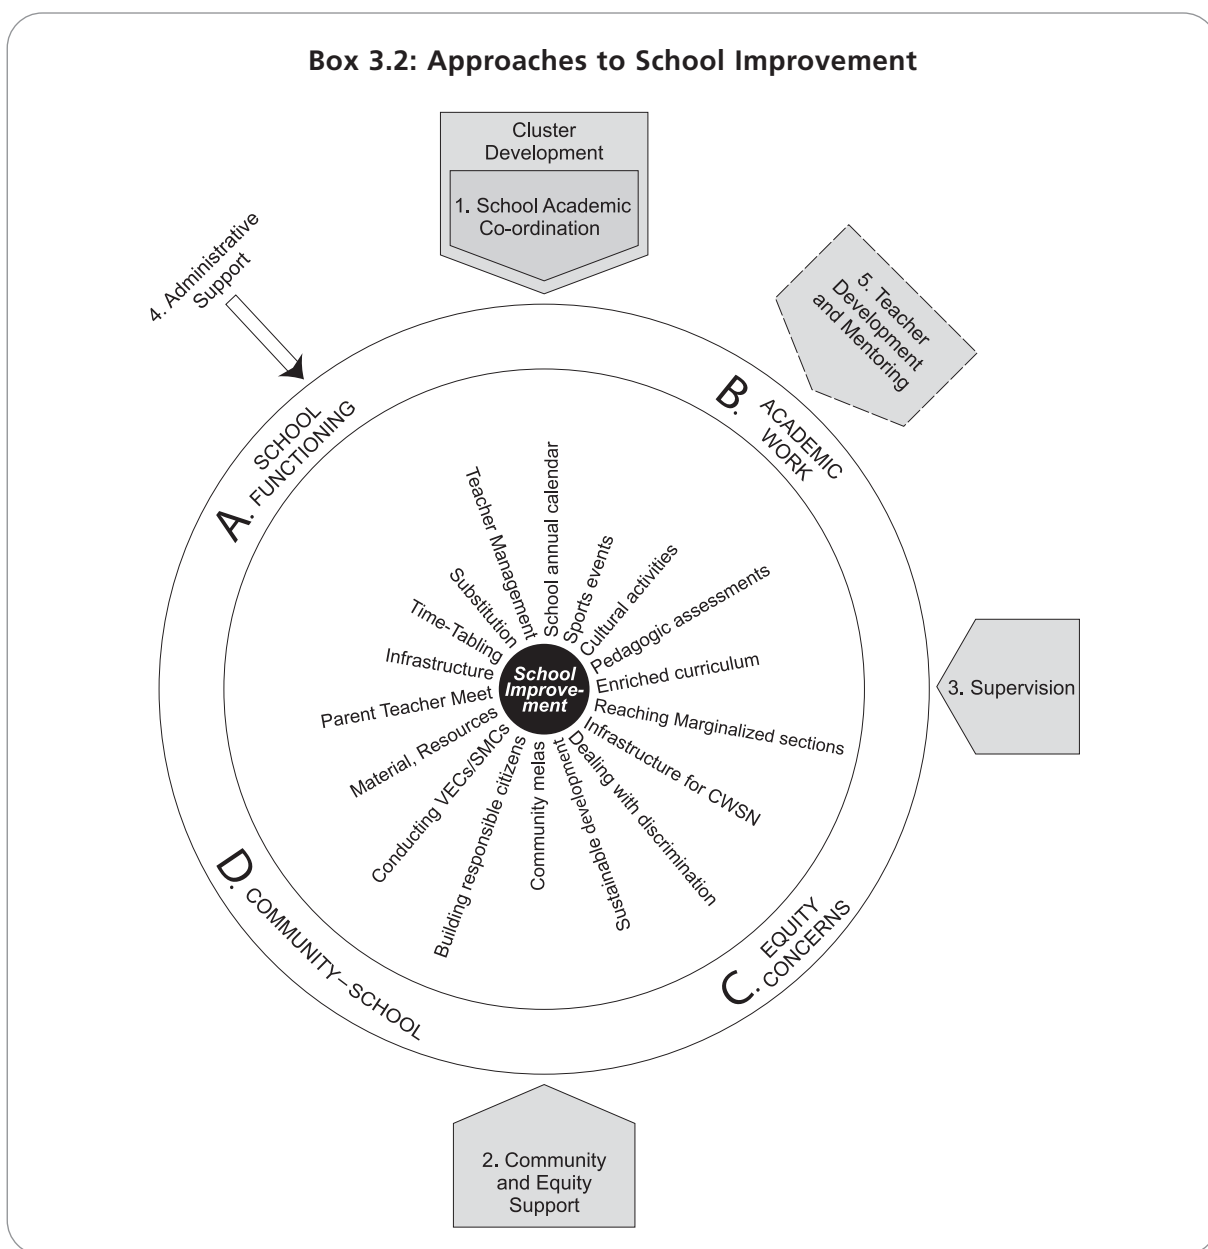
Box 3.2: Approaches to School Improvement

Cluster Development

1. School Academic Co-ordination

4. Administrative Support

5. Teacher Development and Mentoring

A. SCHOOL FUNCTIONING

B. ACADEMIC WORK

C. EQUITY CONCERNS

D. COMMUNITY – SCHOOL

3. Supervision

2. Community and Equity Support

School Improvement

Teacher Management
School annual calendar
Sports events
Cultural activities
Pedagogic assessments
Enriched curriculum
Reaching Marginalized sections
Infrastructure for CWSN
Dealing with discrimination
Sustainable development
Community melas
Building responsible citizens
Conducting VECs/SMCs
Material, Resources
Parent Teacher Meet
Infrastructure
Time-Tabling
Substitution